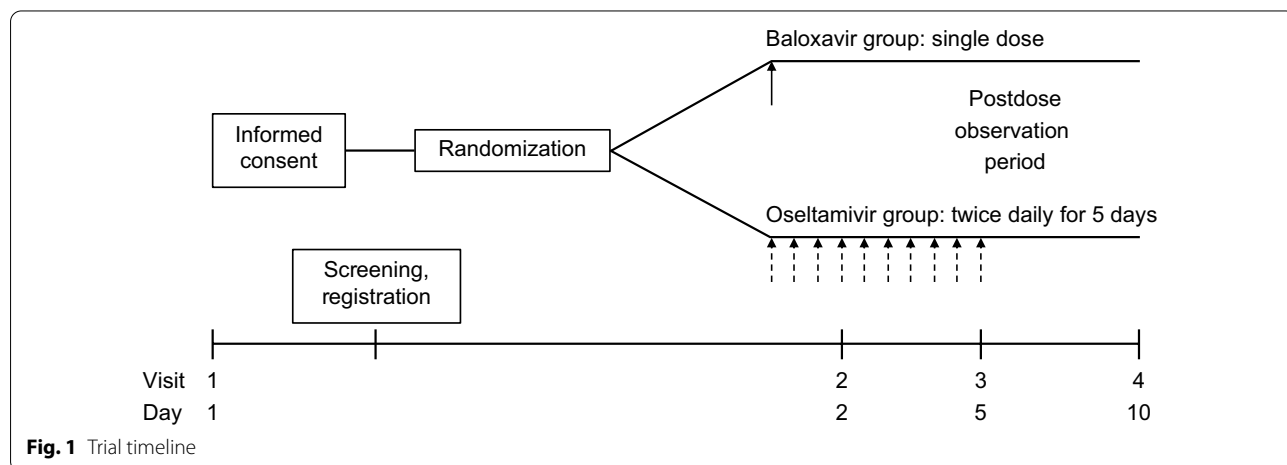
Baloxavir group: single dose

Informed consent

Randomization

Postdose observation period

Oseltamivir group: twice daily for 5 days

Screening, registration

Visit 1 2 3 4
Day 1 2 5 10

**Fig. 1** Trial timeline